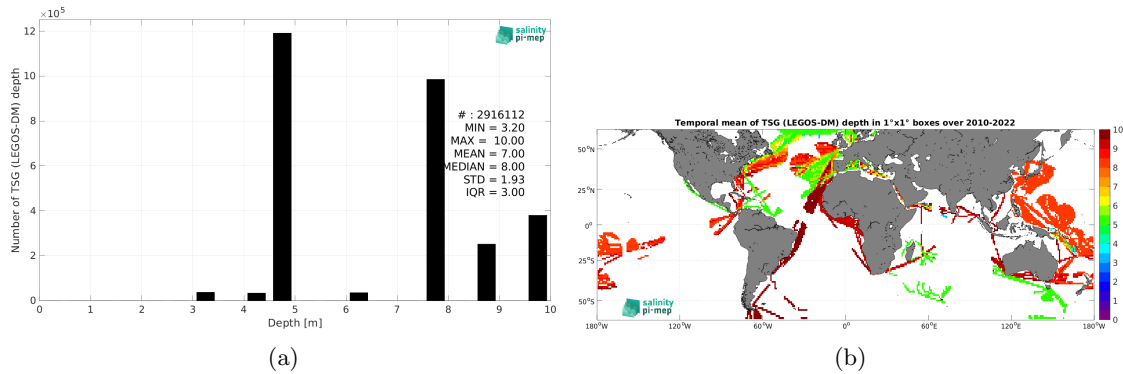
$\times10^5$

salinity pi-mep

Number of TSG (LEGOS-DM) depth

12
10
8
6
4
2
0

# : 2916112
MIN = 3.20
MAX = 10.00
MEAN = 7.00
MEDIAN = 8.00
STD = 1.93
IQR = 3.00

0 1 2 3 4 5 6 7 8 9 10
Depth [m]

(a)

Temporal mean of TSG (LEGOS-DM) depth in 1°x1° boxes over 2010-2022

50°N
25°N
0°
25°S
50°S

180°W 120°W 60°W 0° 60°E 120°E 180°W

10
9
8
7
6
5
4
3
2
1
0

salinity pi-mep

(b)